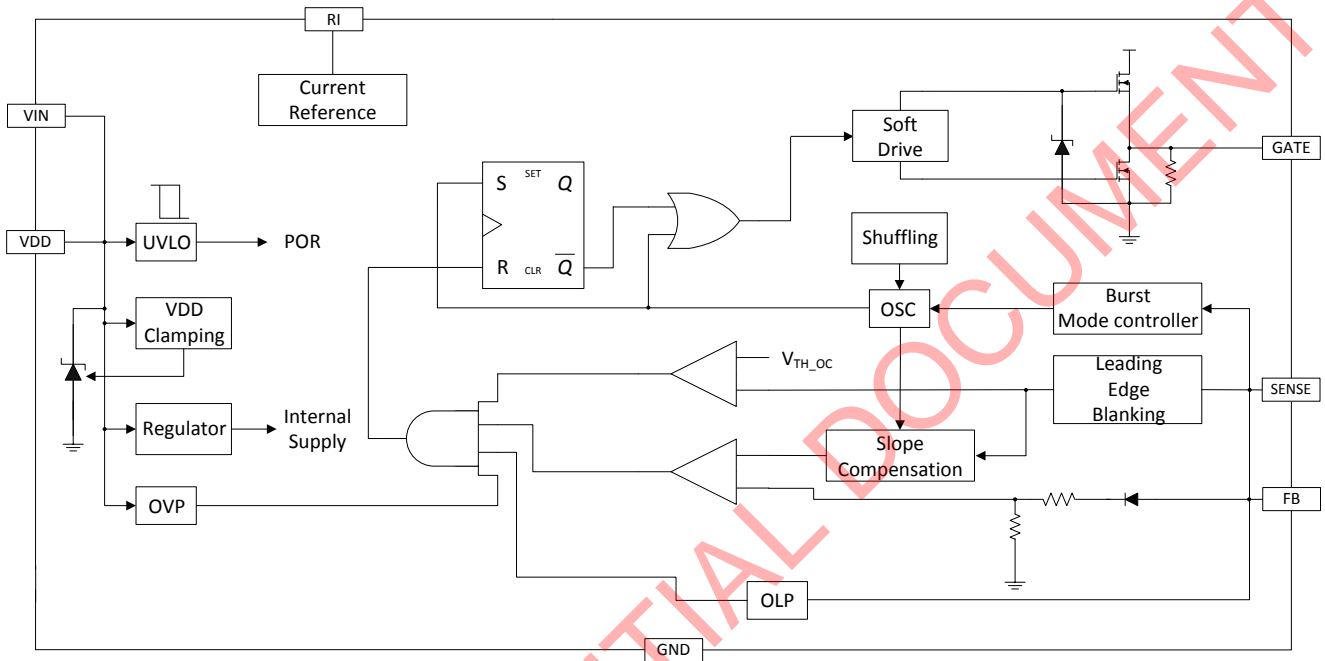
RI

Current Reference

VIN

VDD

UVLO

POR

VDD Clamping

Regulator

Internal Supply

OVP

S SET Q

R CLR $\overline{Q}$

Soft Drive

GATE

Shuffling

OSC

Burst Mode controller

$V_{TH\_OC}$

Leading Edge Blanking

SENSE

Slope Compensation

FB

OLP

GND

TIAL DOCUMENT